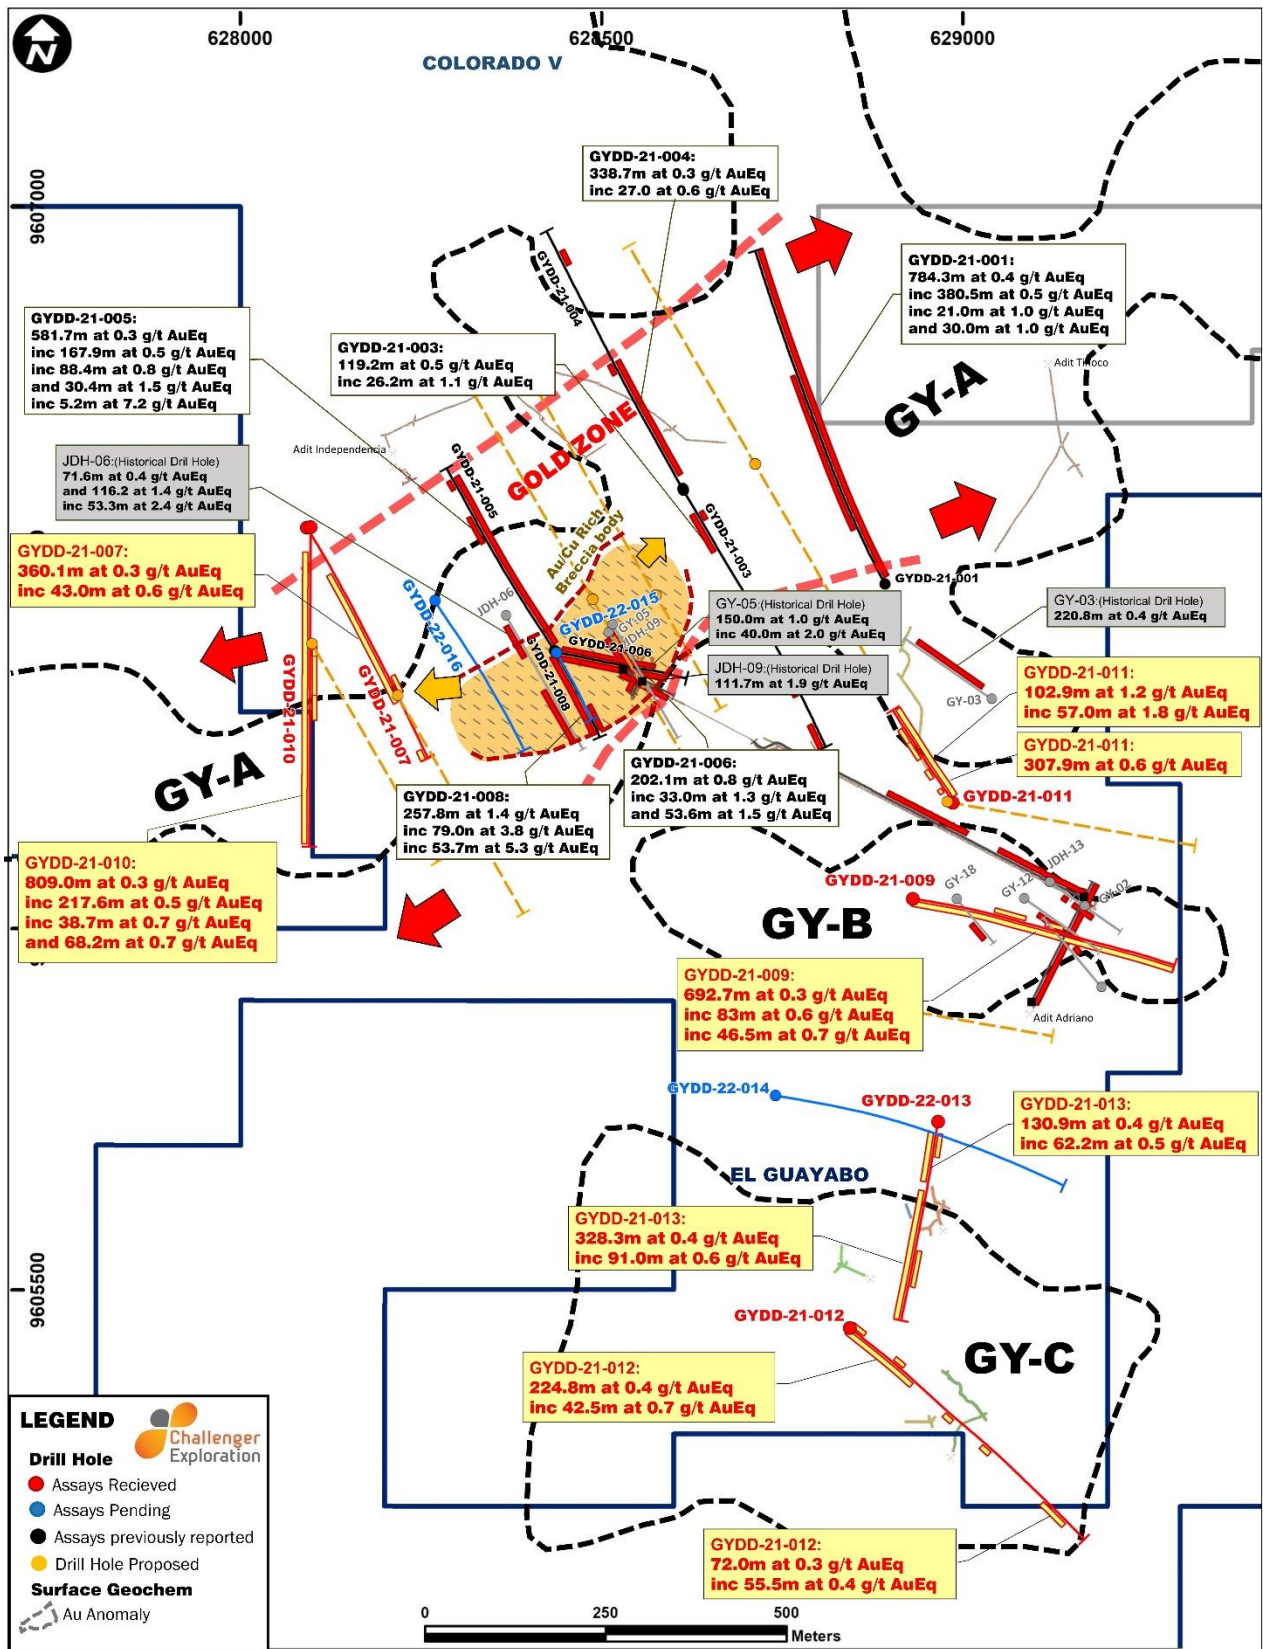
628000
628500
629000
COLORADO V
9607000
9605500

GYDD-21-004:
338.7m at 0.3 g/t AuEq
inc 27.0 at 0.6 g/t AuEq

GYDD-21-001:
784.3m at 0.4 g/t AuEq
inc 380.5m at 0.5 g/t AuEq
inc 21.0m at 1.0 g/t AuEq
and 30.0m at 1.0 g/t AuEq

GYDD-21-005:
581.7m at 0.3 g/t AuEq
inc 167.9m at 0.5 g/t AuEq
inc 88.4m at 0.8 g/t AuEq
and 30.4m at 1.5 g/t AuEq
inc 5.2m at 7.2 g/t AuEq

GYDD-21-003:
119.2m at 0.5 g/t AuEq
inc 26.2m at 1.1 g/t AuEq

Adit Tiboco
GY-A
Adit Independencia
GOLD ZONE
GYDD-21-004
GYDD-21-005
GYDD-21-003
GYDD-21-001

JDH-06:(Historical Drill Hole)
71.6m at 0.4 g/t AuEq
and 116.2 at 1.4 g/t AuEq
inc 53.3m at 2.4 g/t AuEq

GYDD-21-007:
360.1m at 0.3 g/t AuEq
inc 43.0m at 0.6 g/t AuEq

Au/Cu Rich Breccia body
GYDD-22-015
GYDD-22-016
JDH-06
GY-05
JDH-09
GYDD-21-006
GYDD-21-008
GYDD-21-010
GYDD-21-007

GY-05:(Historical Drill Hole)
150.0m at 1.0 g/t AuEq
inc 40.0m at 2.0 g/t AuEq

GY-03:(Historical Dril Hole)
220.8m at 0.4 g/t AuEq

JDH-09:(Historical Drill Hole)
111.7m at 1.9 g/t AuEq

GYDD-21-011:
102.9m at 1.2 g/t AuEq
inc 57.0m at 1.8 g/t AuEq

GYDD-21-011:
307.9m at 0.6 g/t AuEq

GY-03
GYDD-21-011

GYDD-21-006:
202.1m at 0.8 g/t AuEq
inc 33.0m at 1.3 g/t AuEq
and 53.6m at 1.5 g/t AuEq

GY-A

GYDD-21-008:
257.8m at 1.4 g/t AuEq
inc 79.0n at 3.8 g/t AuEq
inc 53.7m at 5.3 g/t AuEq

JDH-13
GYDD-21-009
GY-18
GY-12
GY-02

GYDD-21-010:
809.0m at 0.3 g/t AuEq
inc 217.6m at 0.5 g/t AuEq
inc 38.7m at 0.7 g/t AuEq
and 68.2m at 0.7 g/t AuEq

GY-B

GYDD-21-009:
692.7m at 0.3 g/t AuEq
inc 83m at 0.6 g/t AuEq
inc 46.5m at 0.7 g/t AuEq

Adit Adriano

GYDD-22-014
GYDD-22-013

GYDD-21-013:
130.9m at 0.4 g/t AuEq
inc 62.2m at 0.5 g/t AuEq

EL GUAYABO

GYDD-21-013:
328.3m at 0.4 g/t AuEq
inc 91.0m at 0.6 g/t AuEq

GYDD-21-012

GYDD-21-012:
224.8m at 0.4 g/t AuEq
inc 42.5m at 0.7 g/t AuEq

GY-C

GYDD-21-012:
72.0m at 0.3 g/t AuEq
inc 55.5m at 0.4 g/t AuEq

LEGEND
Challenger Exploration
Drill Hole
Assays Recieved
Assays Pending
Assays previously reported
Drill Hole Proposed
Surface Geochem
Au Anomaly

0
250
500
Meters